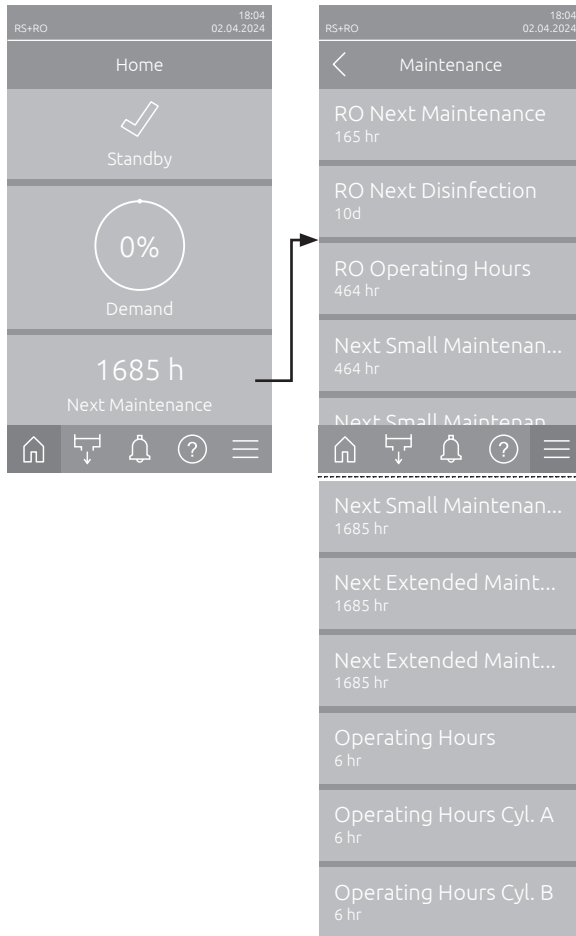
RS+RO
18:04
02.04.2024

Home

Standby

0%

Demand

1685 h

Next Maintenance

RS+RO
18:04
02.04.2024

Maintenance

RO Next Maintenance
165 hr

RO Next Disinfection
10d

RO Operating Hours
464 hr

Next Small Maintenan...
464 hr

Next Small Maintenan

Next Small Maintenan...
1685 hr

Next Extended Maint...
1685 hr

Next Extended Maint...
1685 hr

Operating Hours
6 hr

Operating Hours Cyl. A
6 hr

Operating Hours Cyl. B
6 hr